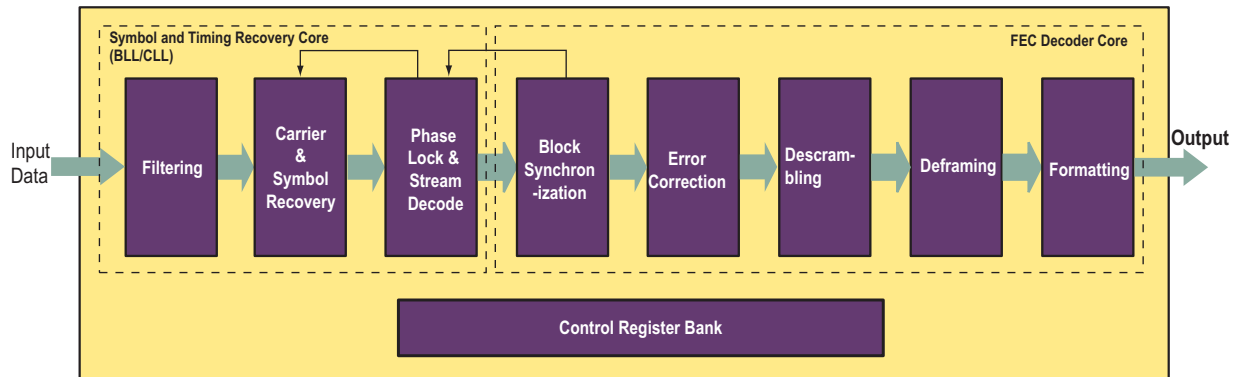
Symbol and Timing Recovery Core (BLL/CLL)

FEC Decoder Core

Input Data

Filtering

Carrier & Symbol Recovery

Phase Lock & Stream Decode

Block Synchron -ization

Error Correction

Descram- bling

Deframing

Formatting

Output

Control Register Bank